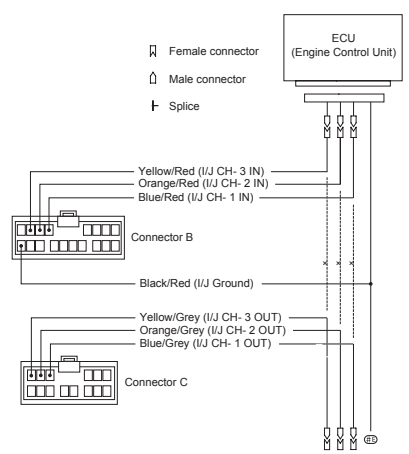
Female connector

Male connector

Splice

ECU
(Engine Control Unit)

Yellow/Red (I/J CH- 3 IN)
Orange/Red (I/J CH- 2 IN)
Blue/Red (I/J CH- 1 IN)

Connector B

Black/Red (I/J Ground)

Yellow/Grey (I/J CH- 3 OUT)
Orange/Grey (I/J CH- 2 OUT)
Blue/Grey (I/J CH- 1 OUT)

Connector C